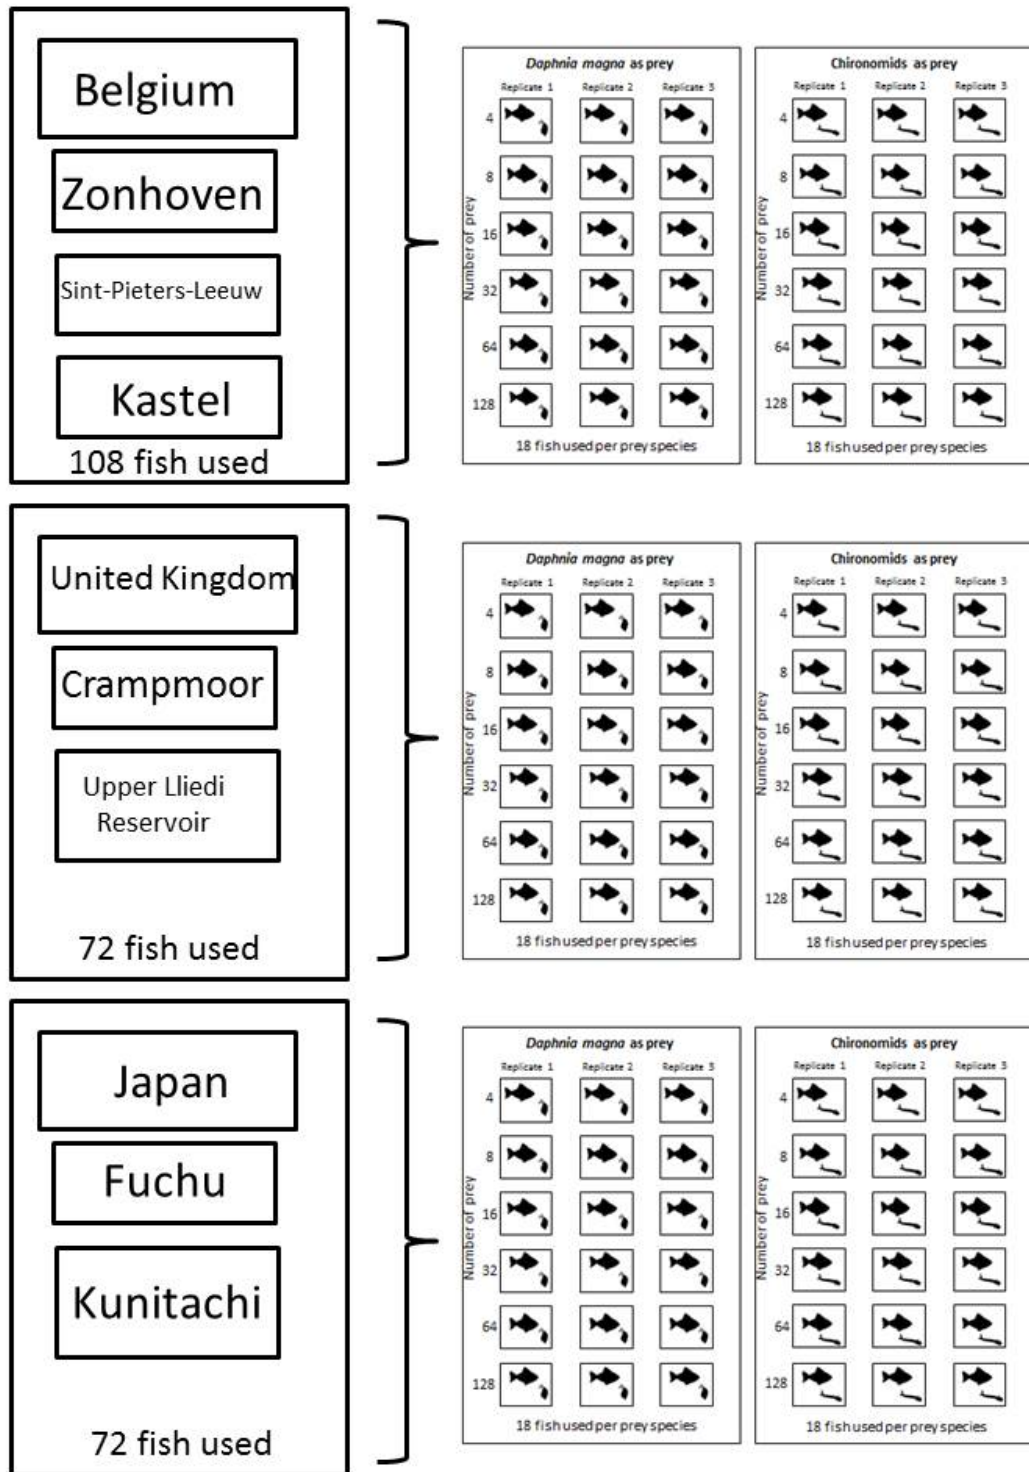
Belgium

Zonhoven

Sint-Pieters-Leeuw

Kastel

108 fish used

*Daphnia magna* as prey

Replicate 1 Replicate 2 Replicate 3

Number of prey

4

8

16

32

64

128

18 fish used per prey species

Chironomids as prey

Replicate 1 Replicate 2 Replicate 3

Number of prey

4

8

16

32

64

128

18 fish used per prey species

United Kingdom

Crampmoor

Upper Lliedi Reservoir

72 fish used

*Daphnia magna* as prey

Replicate 1 Replicate 2 Replicate 3

Number of prey

4

8

16

32

64

128

18 fish used per prey species

Chironomids as prey

Replicate 1 Replicate 2 Replicate 3

Number of prey

4

8

16

32

64

128

18 fish used per prey species

Japan

Fuchu

Kunitachi

72 fish used

*Daphnia magna* as prey

Replicate 1 Replicate 2 Replicate 3

Number of prey

4

8

16

32

64

128

18 fish used per prey species

Chironomids as prey

Replicate 1 Replicate 2 Replicate 3

Number of prey

4

8

16

32

64

128

18 fish used per prey species